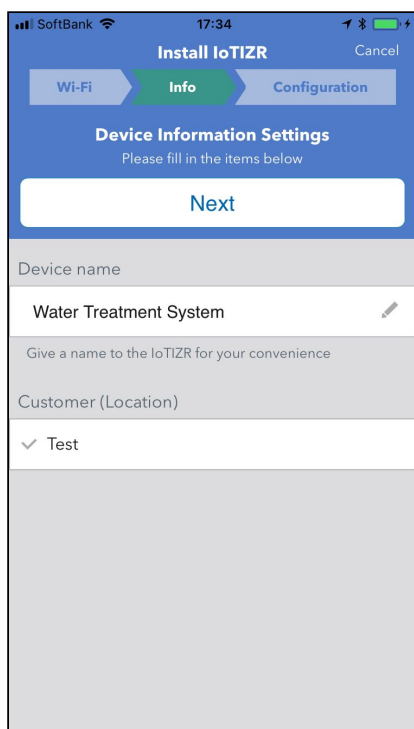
SoftBank 17:34

Install IoTIZR
Cancel

Wi-Fi
Info
Configuration

Device Information Settings
Please fill in the items below

Next

Device name

Water Treatment System

Give a name to the IoTIZR for your convenience

Customer (Location)

Test